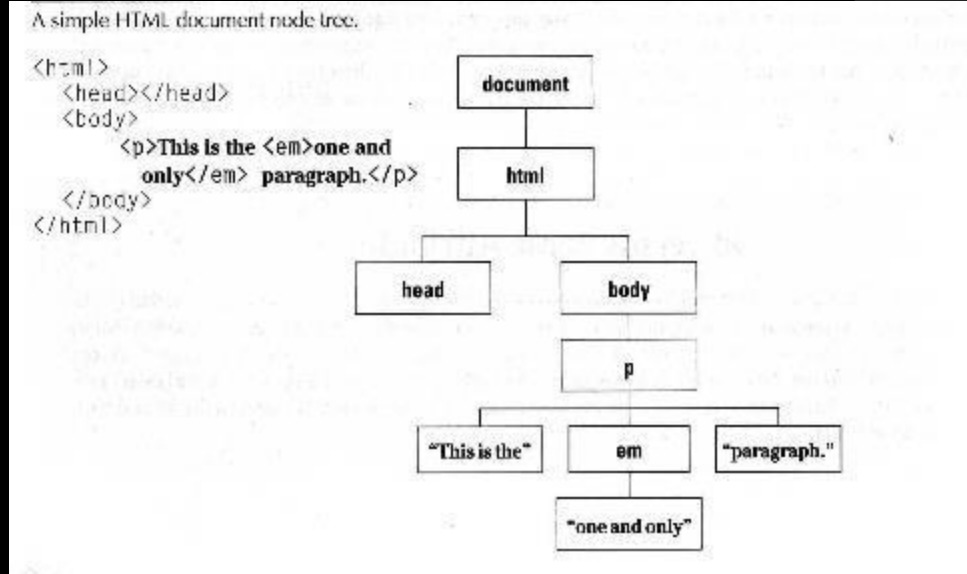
A simple HTML document node tree.

<html>
<head></head>
<body>
<p>This is the <em>one and only</em> paragraph.</p>
</body>
</html>

document

html

head

body

p

"This is the"

em

"paragraph."

"one and only"